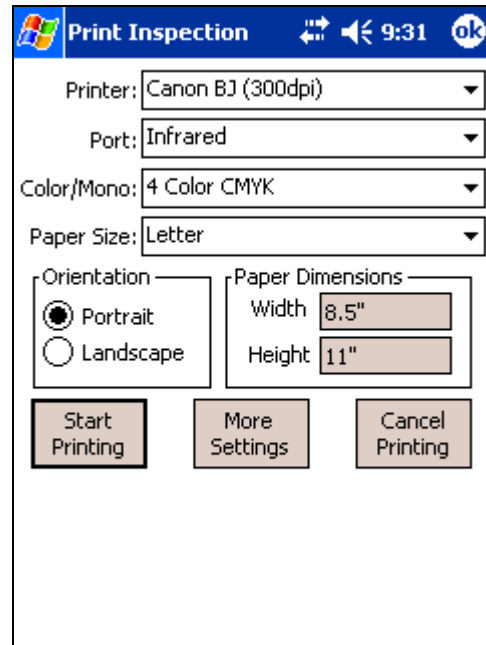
Print Inspection 9:31 ok

Printer: Canon BJ (300dpi)

Port: Infrared

Color/Mono: 4 Color CMYK

Paper Size: Letter

Orientation
Portrait
Landscape

Paper Dimensions
Width 8.5"
Height 11"

Start Printing

More Settings

Cancel Printing